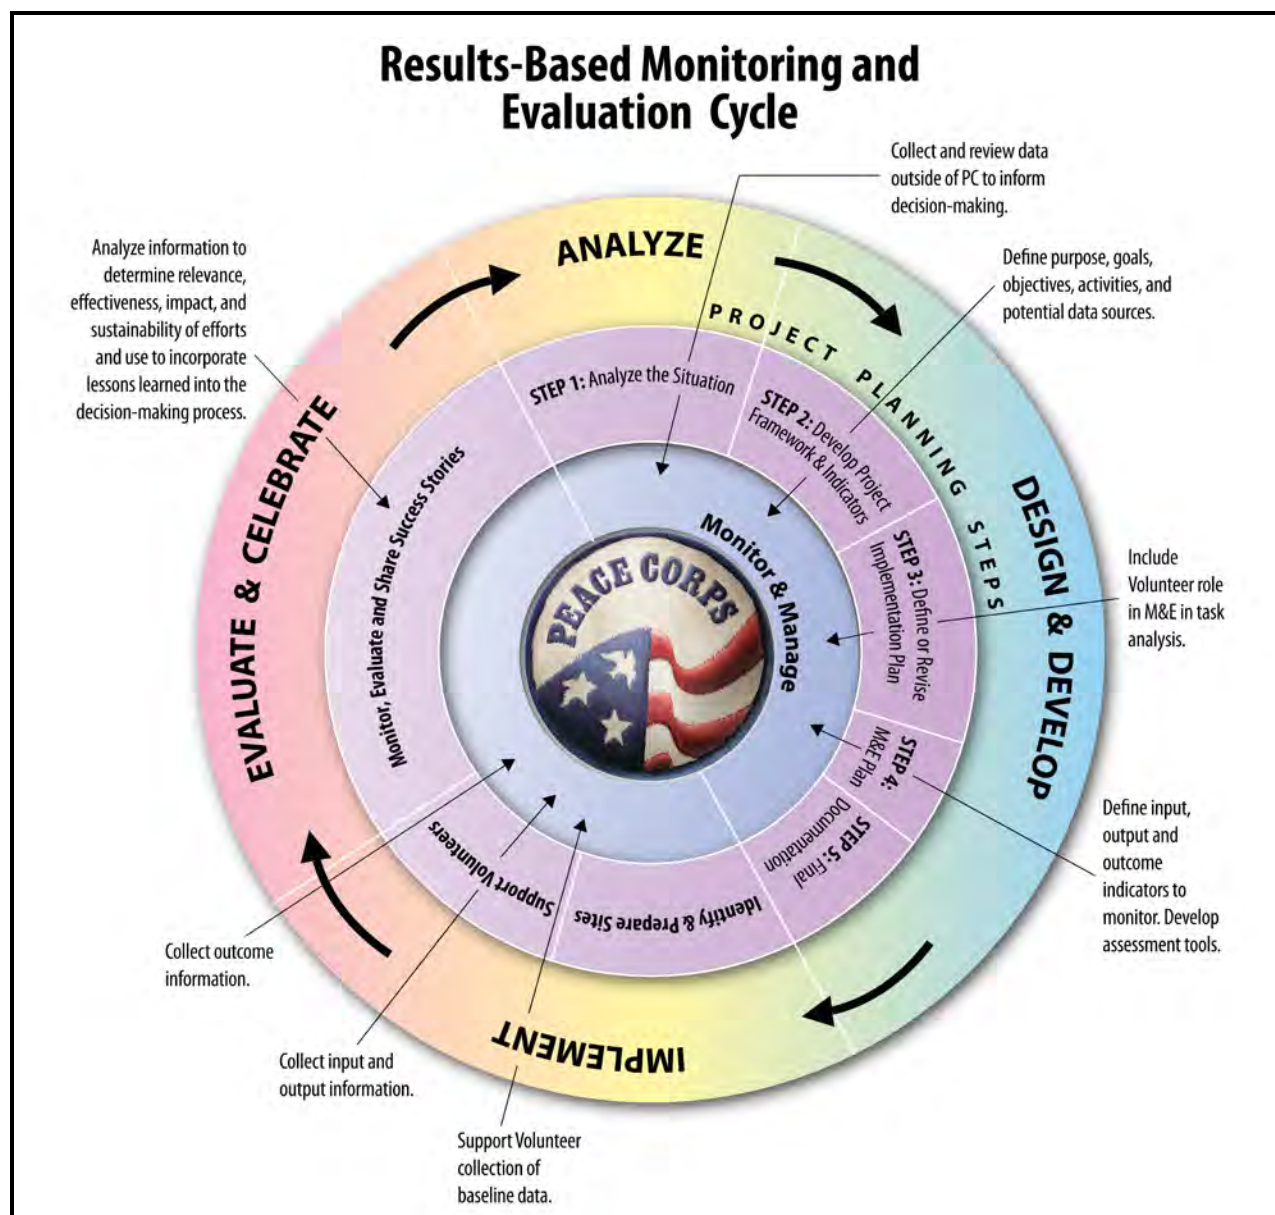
Results-Based Monitoring and Evaluation Cycle

Collect and review data outside of PC to inform decision-making.

Analyze information to determine relevance, effectiveness, impact, and sustainability of efforts and use to incorporate lessons learned into the decision-making process.

ANALYZE

Define purpose, goals, objectives, activities, and potential data sources.

PROJECT PLANNING STEPS

STEP 1: Analyze the Situation

STEP 2: Develop Project Framework & Indicators

EVALUATE & CELEBRATE

Monitor, Evaluate and Share Success Stories

Monitor & Manage

PEACE CORPS

DESIGN & DEVELOP

STEP 3: Define or Revise Implementation Plan

Include Volunteer role in M&E in task analysis.

STEP 4: M&E Plan

STEP 5: Final Documentation

Define input, output and outcome indicators to monitor. Develop assessment tools.

Support Volunteers

Identify & Prepare Sites

Collect outcome information.

Collect input and output information.

IMPLEMENT

Support Volunteer collection of baseline data.